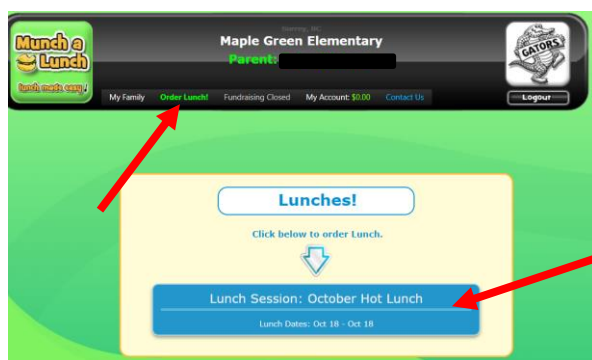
Munch a Lunch
lunch made easy!

Serving...
Maple Green Elementary
Parent:

GATORS

Logout

My Family Order Lunch! Fundraising Closed My Account: $0.00 Contact Us

Lunches!

Click below to order Lunch.

Lunch Session: October Hot Lunch

Lunch Dates: Oct 18 - Oct 18